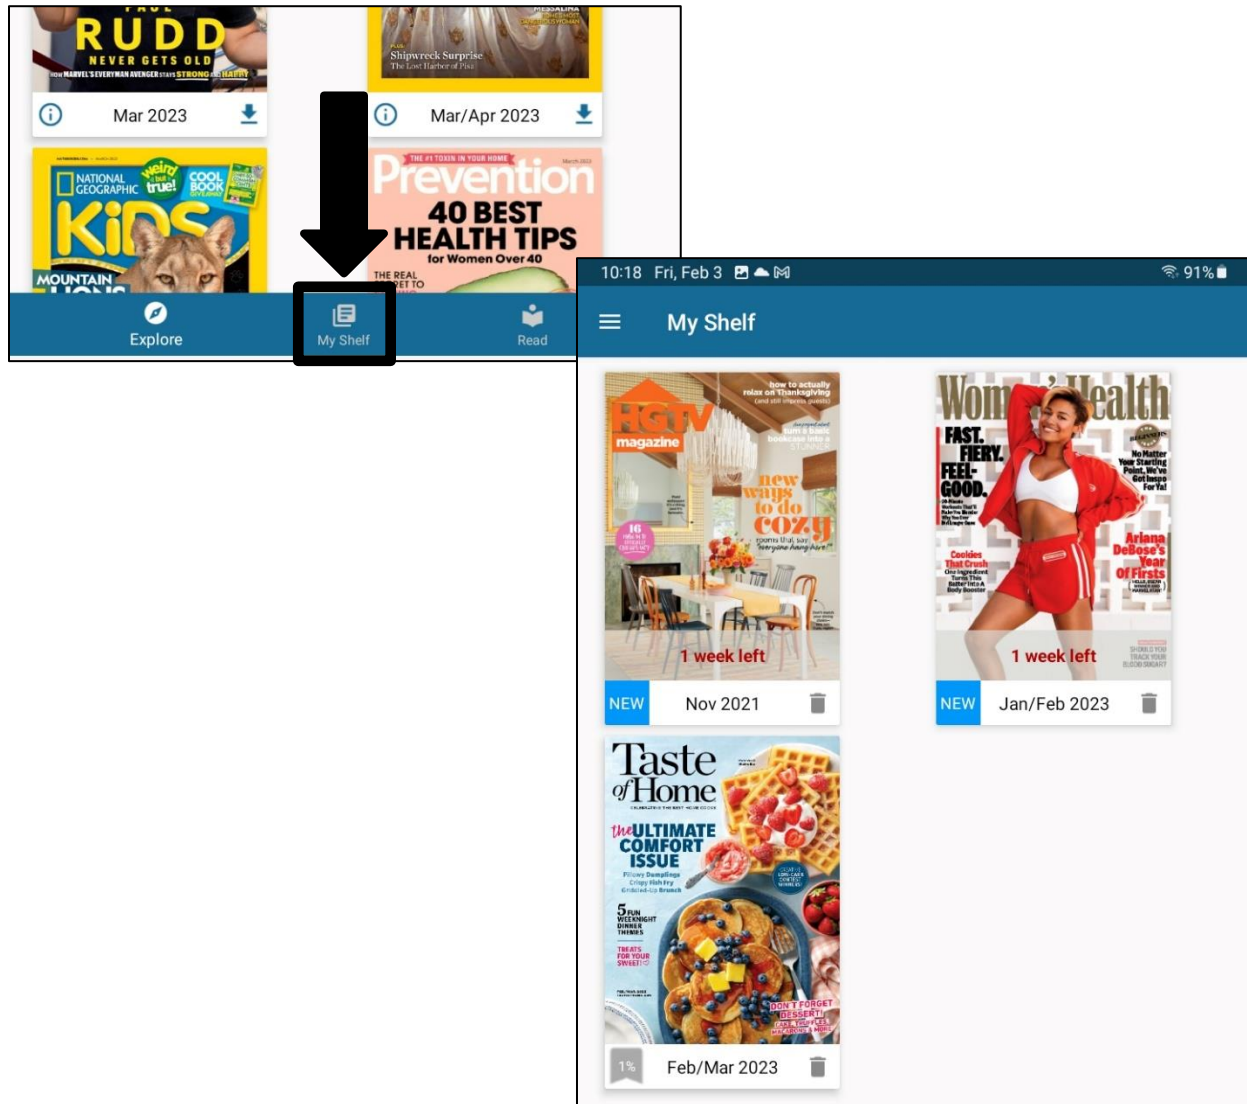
RUDD
NEVER GETS OLD
HOW MARVEL'S EVERYMAN AVENGER STAYS STRONG & HAPPY
Shipwreck Surprise
The Lost Harbor of Pisa
Mar 2023
Mar/Apr 2023
NATIONAL GEOGRAPHIC KIDS
weird but true!
COOL BOOK
MOUNTAIN
THE #1 TOXIN IN YOUR HOME
Prevention
40 BEST HEALTH TIPS
for Women Over 40
THE REAL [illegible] TO
Explore
My Shelf
Read

10:18 Fri, Feb 3
91%
My Shelf
HGTV magazine
how to actually relax on Thanksgiving
new ways to do cozy
1 week left
NEW
Nov 2021
Women's Health
FAST. FIERY. FEEL-GOOD.
Cookies That Crush
Ariana DeBose's Year of Firsts
1 week left
NEW
Jan/Feb 2023
Taste of Home
the ULTIMATE COMFORT ISSUE
5 FUN WEEKNIGHT DINNER THEMES
TREATS FOR YOUR SWEETIE
DON'T FORGET DESSERT!
1%
Feb/Mar 2023